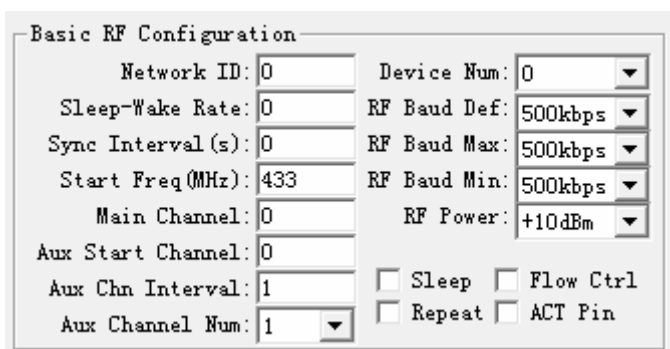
Basic RF Configuration

Network ID: 0
Sleep-Wake Rate: 0
Sync Interval(s): 0
Start Freq(MHz): 433
Main Channel: 0
Aux Start Channel: 0
Aux Chn Interval: 1
Aux Channel Num: 1

Device Num: 0
RF Baud Def: 500kbps
RF Baud Max: 500kbps
RF Baud Min: 500kbps
RF Power: +10dBm

Sleep
Flow Ctrl
Repeat
ACT Pin